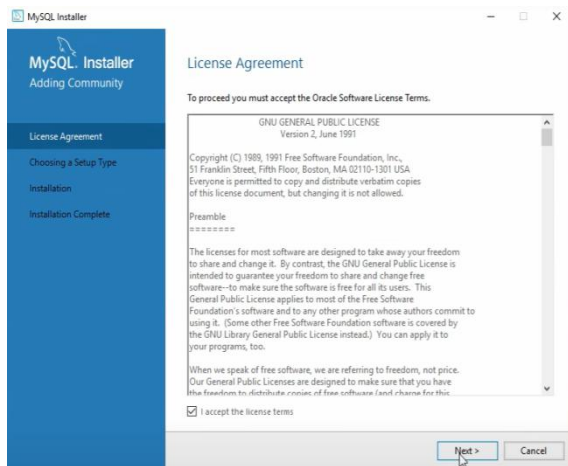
MySQL Installer

MySQL. Installer
Adding Community

License Agreement
Choosing a Setup Type
Installation
Installation Complete

License Agreement

To proceed you must accept the Oracle Software License Terms.

GNU GENERAL PUBLIC LICENSE
Version 2, June 1991

Copyright (C) 1989, 1991 Free Software Foundation, Inc., 51 Franklin Street, Fifth Floor, Boston, MA 02110-1301 USA
Everyone is permitted to copy and distribute verbatim copies of this license document, but changing it is not allowed.

Preamble
========

The licenses for most software are designed to take away your freedom to share and change it. By contrast, the GNU General Public License is intended to guarantee your freedom to share and change free software--to make sure the software is free for all its users. This General Public License applies to most of the Free Software Foundation's software and to any other program whose authors commit to using it. (Some other Free Software Foundation software is covered by the GNU Library General Public License instead.) You can apply it to your programs, too.

When we speak of free software, we are referring to freedom, not price. Our General Public Licenses are designed to make sure that you have the freedom to distribute copies of free software (and charge for this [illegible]

I accept the license terms

Next >
Cancel